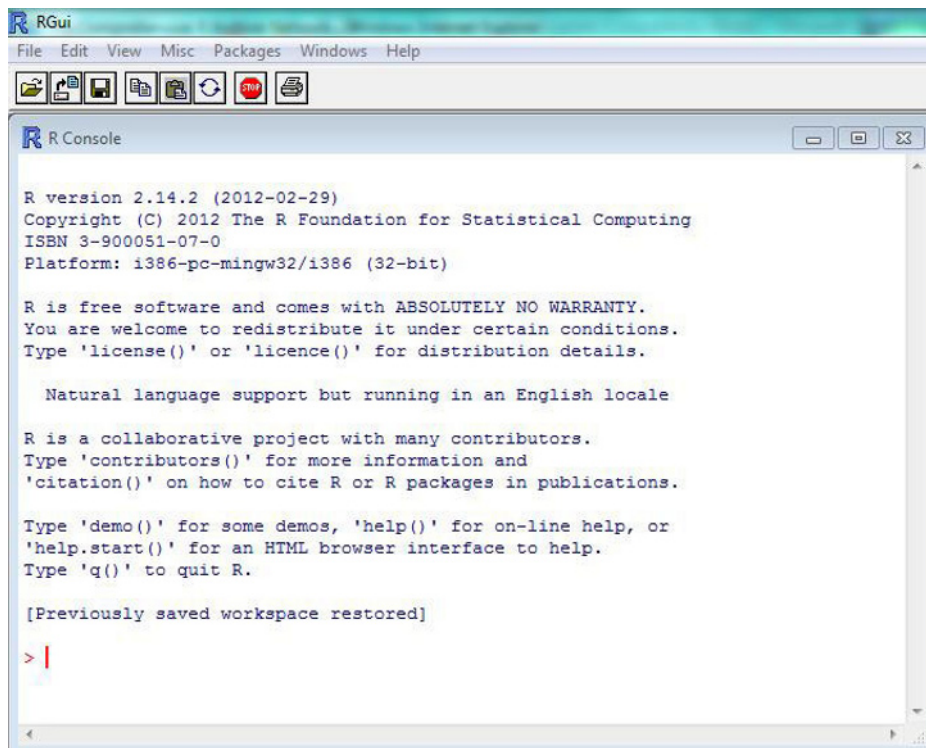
RGui

File Edit View Misc Packages Windows Help

R Console

R version 2.14.2 (2012-02-29)
Copyright (C) 2012 The R Foundation for Statistical Computing
ISBN 3-900051-07-0
Platform: i386-pc-mingw32/i386 (32-bit)

R is free software and comes with ABSOLUTELY NO WARRANTY.
You are welcome to redistribute it under certain conditions.
Type 'license()' or 'licence()' for distribution details.

Natural language support but running in an English locale

R is a collaborative project with many contributors.
Type 'contributors()' for more information and
'citation()' on how to cite R or R packages in publications.

Type 'demo()' for some demos, 'help()' for on-line help, or
'help.start()' for an HTML browser interface to help.
Type 'q()' to quit R.

[Previously saved workspace restored]

>